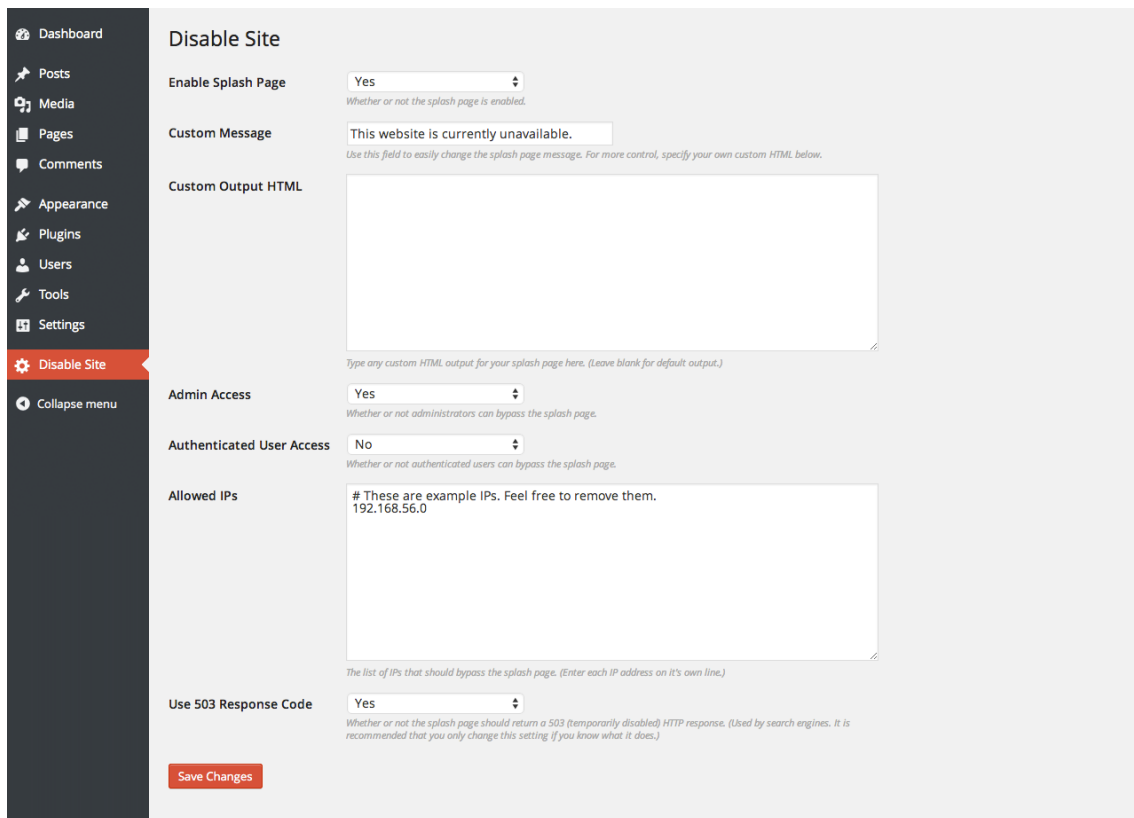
Dashboard
Posts
Media
Pages
Comments
Appearance
Plugins
Users
Tools
Settings
Disable Site
Collapse menu

Disable Site

Enable Splash Page
Yes
Whether or not the splash page is enabled.

Custom Message
This website is currently unavailable.
Use this field to easily change the splash page message. For more control, specify your own custom HTML below.

Custom Output HTML
Type any custom HTML output for your splash page here. (Leave blank for default output.)

Admin Access
Yes
Whether or not administrators can bypass the splash page.

Authenticated User Access
No
Whether or not authenticated users can bypass the splash page.

Allowed IPs
# These are example IPs. Feel free to remove them.
192.168.56.0
The list of IPs that should bypass the splash page. (Enter each IP address on it's own line.)

Use 503 Response Code
Yes
Whether or not the splash page should return a 503 (temporarily disabled) HTTP response. (Used by search engines. It is recommended that you only change this setting if you know what it does.)

Save Changes